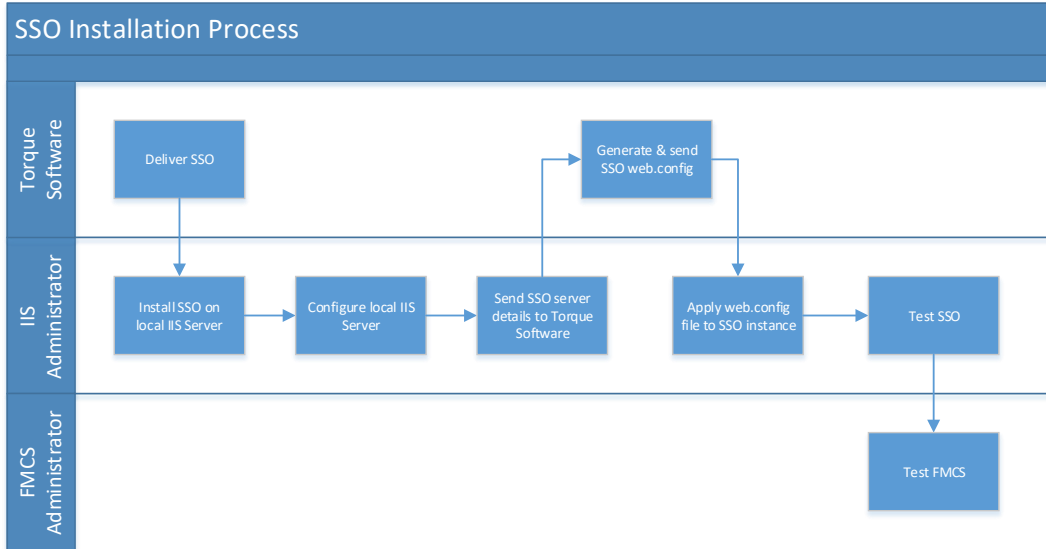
SSO Installation Process

Torque Software

Deliver SSO

Generate & send SSO web.config

IIS Administrator

Install SSO on local IIS Server

Configure local IIS Server

Send SSO server details to Torque Software

Apply web.config file to SSO instance

Test SSO

FMCS Administrator

Test FMCS